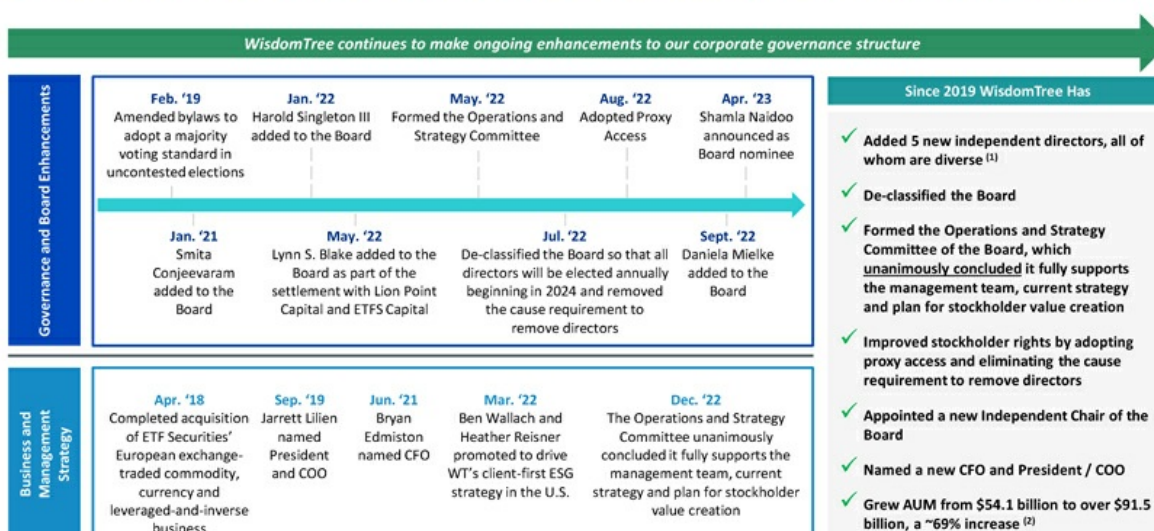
WisdomTree continues to make ongoing enhancements to our corporate governance structure

Governance and Board Enhancements

Feb. '19
Amended bylaws to adopt a majority voting standard in uncontested elections

Jan. '22
Harold Singleton III added to the Board

May. '22
Formed the Operations and Strategy Committee

Aug. '22
Adopted Proxy Access

Apr. '23
Shamla Naidoo announced as Board nominee

Jan. '21
Smita Conjeevaram added to the Board

May. '22
Lynn S. Blake added to the Board as part of the settlement with Lion Point Capital and ETFS Capital

Jul. '22
De-classified the Board so that all directors will be elected annually beginning in 2024 and removed the cause requirement to remove directors

Sept. '22
Daniela Mielke added to the Board

Business and Management Strategy

Apr. '18
Completed acquisition of ETF Securities' European exchange-traded commodity, currency and leveraged-and-inverse business

Sep. '19
Jarrett Lilien named President and COO

Jun. '21
Bryan Edmiston named CFO

Mar. '22
Ben Wallach and Heather Reisner promoted to drive WT's client-first ESG strategy in the U.S.

Dec. '22
The Operations and Strategy Committee unanimously concluded it fully supports the management team, current strategy and plan for stockholder value creation

Since 2019 WisdomTree Has

✓ Added 5 new independent directors, all of whom are diverse $^{(1)}$

✓ De-classified the Board

✓ Formed the Operations and Strategy Committee of the Board, which unanimously concluded it fully supports the management team, current strategy and plan for stockholder value creation

✓ Improved stockholder rights by adopting proxy access and eliminating the cause requirement to remove directors

✓ Appointed a new Independent Chair of the Board

✓ Named a new CFO and President / COO

✓ Grew AUM from $54.1 billion to over $91.5 billion, a ~69% increase $^{(2)}$